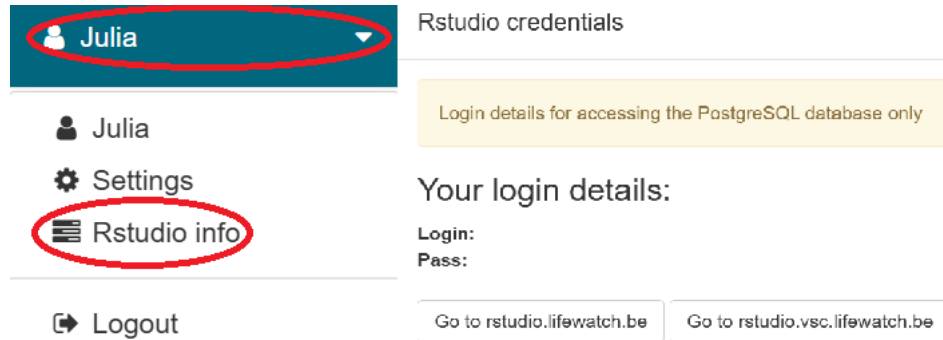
Julia

Julia
Settings
Rstudio info

Logout

Rstudio credentials

Login details for accessing the PostgreSQL database only

Your login details:

Login:
Pass:

Go to rstudio.lifewatch.be
Go to rstudio.vsc.lifewatch.be